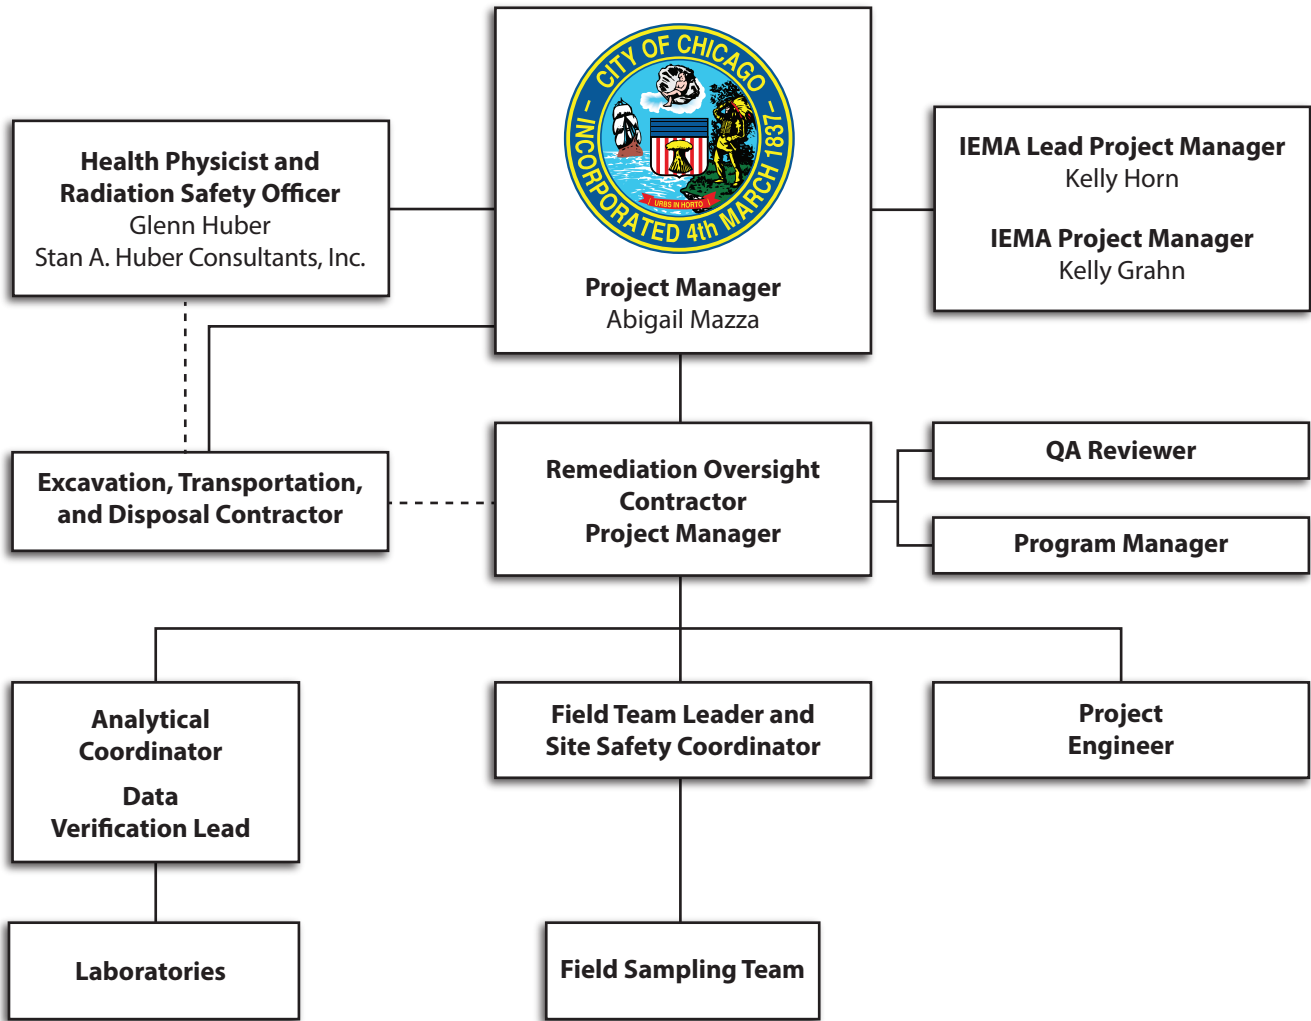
CITY OF CHICAGO
INCORPORATED 4th MARCH 1837
URBS IN HORTO

Project Manager
Abigail Mazza

Health Physicist and Radiation Safety Officer
Glenn Huber
Stan A. Huber Consultants, Inc.

IEMA Lead Project Manager
Kelly Horn

IEMA Project Manager
Kelly Grahn

Excavation, Transportation, and Disposal Contractor

Remediation Oversight Contractor
Project Manager

QA Reviewer

Program Manager

Analytical Coordinator

Data Verification Lead

Field Team Leader and Site Safety Coordinator

Project Engineer

Laboratories

Field Sampling Team